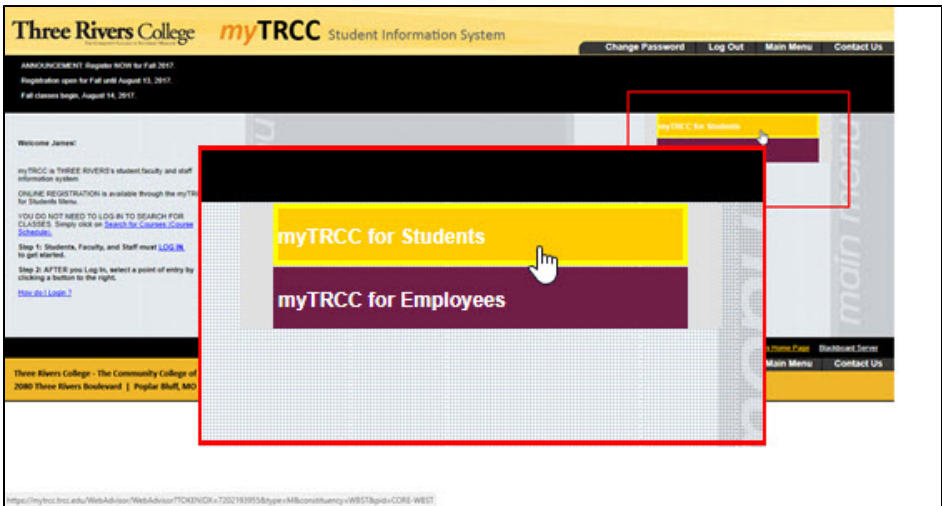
Three Rivers College
THE COMMUNITY COLLEGE OF SOUTHEAST MISSOURI

myTRCC Student Information System

Change Password | Log Out | Main Menu | Contact Us

ANNOUNCEMENT: Register NOW for Fall 2017.
Registration open for Fall until August 13, 2017.
Fall classes begin, August 14, 2017.

Welcome James!

myTRCC is THREE RIVERS's student,faculty and staff information system.

ONLINE REGISTRATION is available through the myTRCC for Students Menu.

YOU DO NOT NEED TO LOG IN TO SEARCH FOR CLASSES. Simply click on Search for Courses (Course Schedule).

Step 1: Students, Faculty, and Staff must LOG IN to get started.

Step 2: AFTER you Log In, select a point of entry by clicking a button to the right.

How do I Login ?

myTRCC for Students

myTRCC for Students

myTRCC for Employees

main menu

Home Page | Blackboard Server

Main Menu | Contact Us

Three Rivers College - The Community College of
2080 Three Rivers Boulevard | Poplar Bluff, MO

https://mytrcc.trcc.edu/WebAdvisor/WebAdvisor?TOKENIDX=7202193955&type=M&constituency=WBST&pid=CORE-WBST